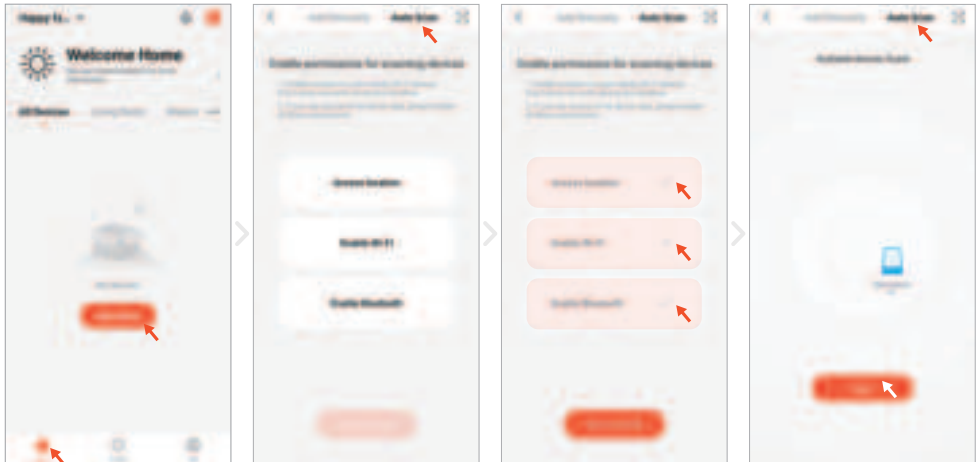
Happy li... ▾

Welcome Home

All Devices

Auto Scan

Enable permissions for scanning devices

Access location

Enable Wi-Fi

Enable Bluetooth

Auto Scan

Enable permissions for scanning devices

Auto Scan